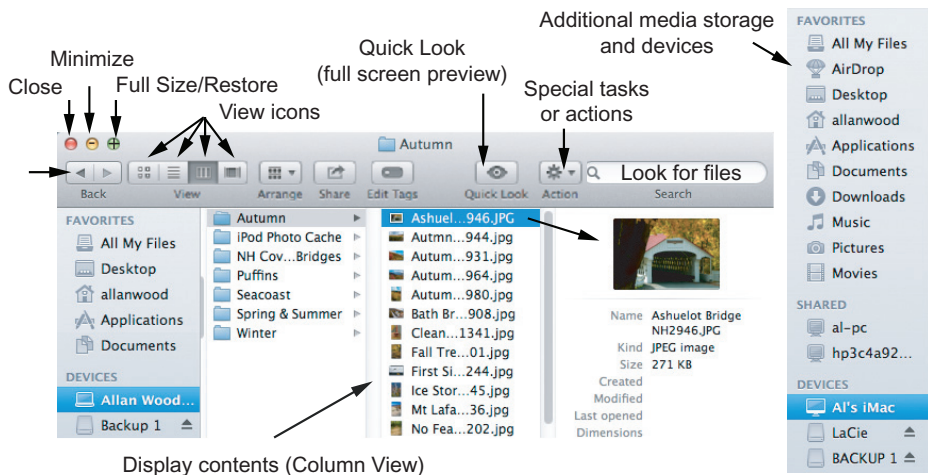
Additional media storage and devices

Minimize

Quick Look (full screen preview)

Close

Full Size/Restore

Special tasks or actions

View icons

Autumn

Back

View

Arrange

Share

Edit Tags

Quick Look

Action

Look for files

Search

FAVORITES

All My Files

Desktop

allanwood

Applications

Documents

DEVICES

Allan Wood...

Backup 1

Autumn

iPod Photo Cache

NH Cov...Bridges

Puffins

Seacoast

Spring & Summer

Winter

Ashuel...946.JPG

Autmn...944.jpg

Autum...931.jpg

Autum...964.jpg

Autum...980.jpg

Bath Br...908.jpg

Clean...1341.jpg

Fall Tre...01.jpg

First Si...244.jpg

Ice Stor...45.jpg

Mt Lafa...36.jpg

No Fea...202.jpg

Name Ashuelot Bridge NH2946.JPG

Kind JPEG image

Size 271 KB

Created

Modified

Last opened

Dimensions

Display contents (Column View)

FAVORITES

All My Files

AirDrop

Desktop

allanwood

Applications

Documents

Downloads

Music

Pictures

Movies

SHARED

al-pc

hp3c4a92...

DEVICES

Al's iMac

LaCie

BACKUP 1